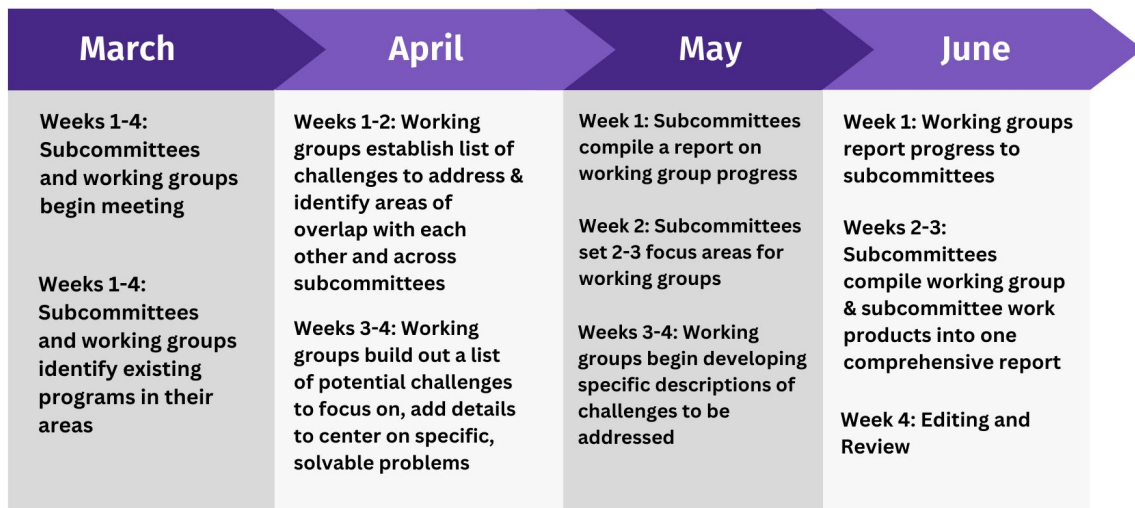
March

Weeks 1-4: Subcommittees and working groups begin meeting

Weeks 1-4: Subcommittees and working groups identify existing programs in their areas

April

Weeks 1-2: Working groups establish list of challenges to address & identify areas of overlap with each other and across subcommittees

Weeks 3-4: Working groups build out a list of potential challenges to focus on, add details to center on specific, solvable problems

May

Week 1: Subcommittees compile a report on working group progress

Week 2: Subcommittees set 2-3 focus areas for working groups

Weeks 3-4: Working groups begin developing specific descriptions of challenges to be addressed

June

Week 1: Working groups report progress to subcommittees

Weeks 2-3: Subcommittees compile working group & subcommittee work products into one comprehensive report

Week 4: Editing and Review